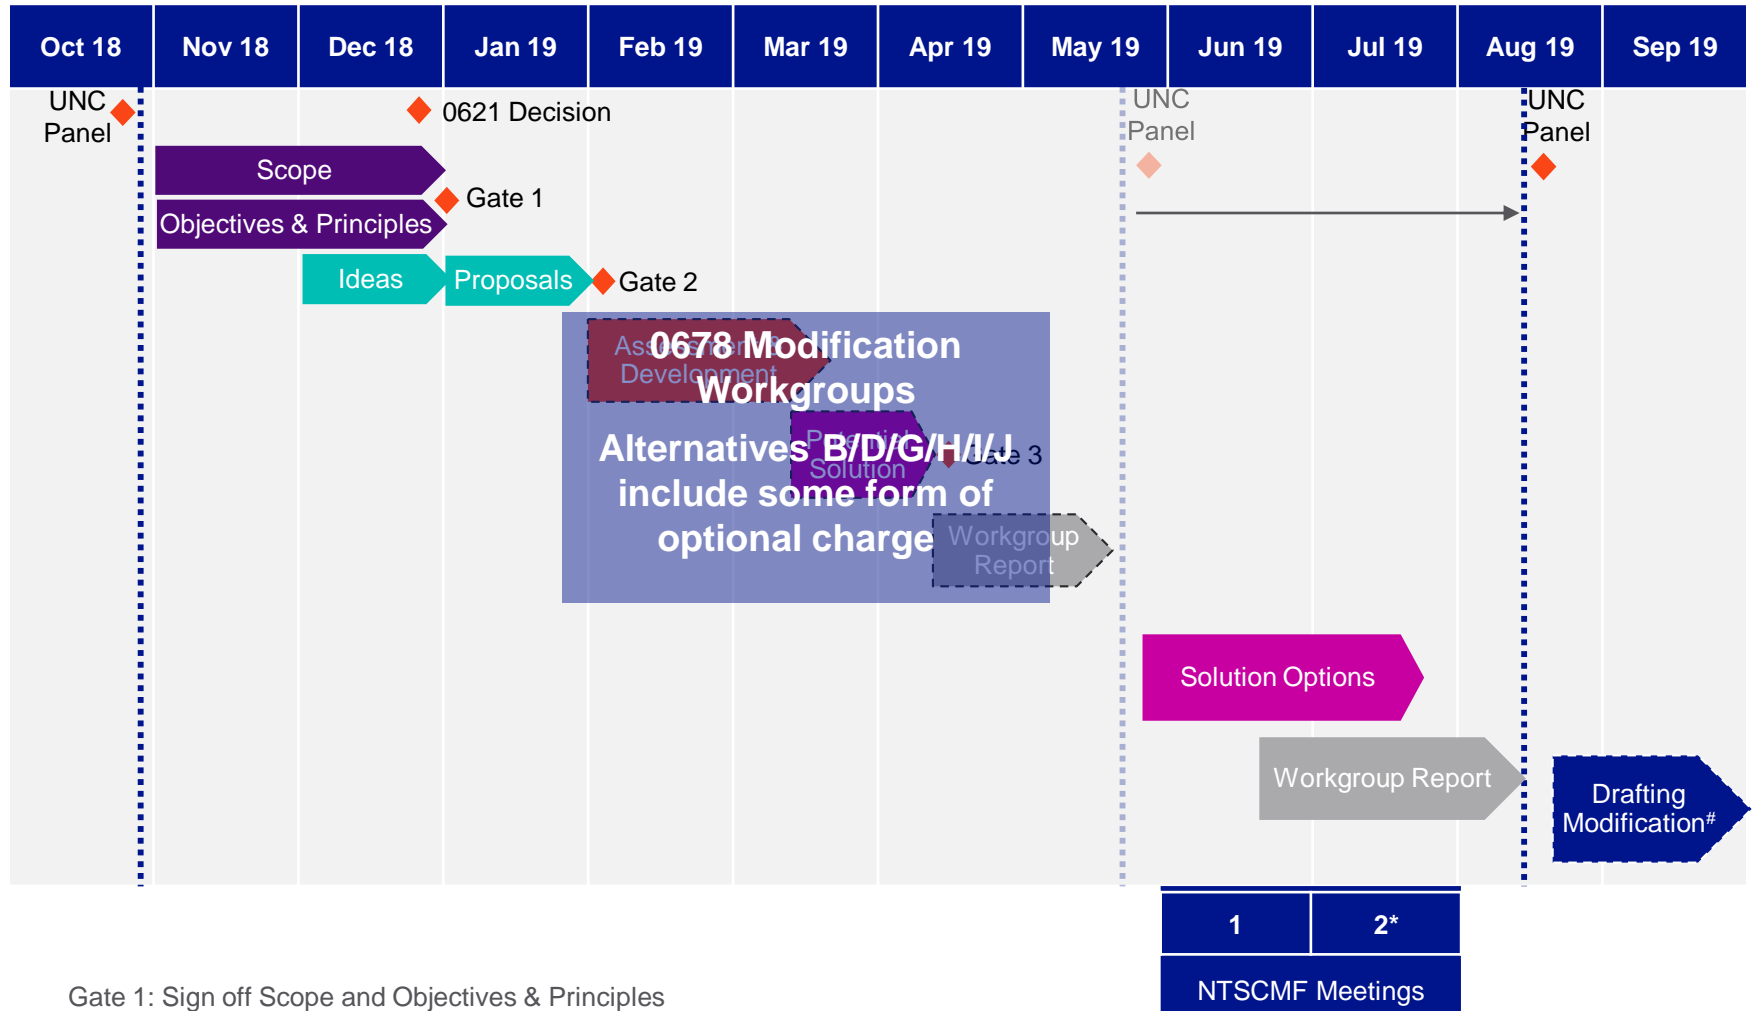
| Oct 18 | Nov 18 | Dec 18 | Jan 19 | Feb 19 | Mar 19 | Apr 19 | May 19 | Jun 19 | Jul 19 | Aug 19 | Sep 19 |
|---|---|---|---|---|---|---|---|---|---|---|---|

UNC Panel

0621 Decision

UNC Panel

UNC Panel

Scope

Gate 1

Objectives & Principles

Ideas

Proposals

Gate 2

Assessment Development

0678 Modification Workgroups

Potential Solution

Gate 3

Alternatives B/D/G/H/I/J include some form of optional charge

Workgroup Report

Solution Options

Workgroup Report

Drafting Modification$^{\#}$

| 1 | 2* |
|---|---|

NTSCMF Meetings

Gate 1: Sign off Scope and Objectives & Principles